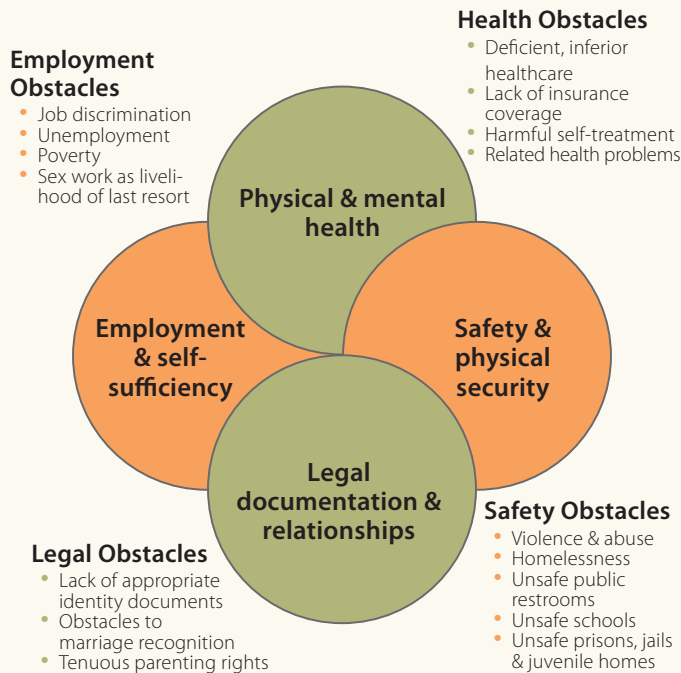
Employment Obstacles
- Job discrimination
- Unemployment
- Poverty
- Sex work as livelihood of last resort

Health Obstacles
- Deficient, inferior healthcare
- Lack of insurance coverage
- Harmful self-treatment
- Related health problems

Physical & mental health

Employment & self-sufficiency

Safety & physical security

Legal documentation & relationships

Legal Obstacles
- Lack of appropriate identity documents
- Obstacles to marriage recognition
- Tenuous parenting rights

Safety Obstacles
- Violence & abuse
- Homelessness
- Unsafe public restrooms
- Unsafe schools
- Unsafe prisons, jails & juvenile homes